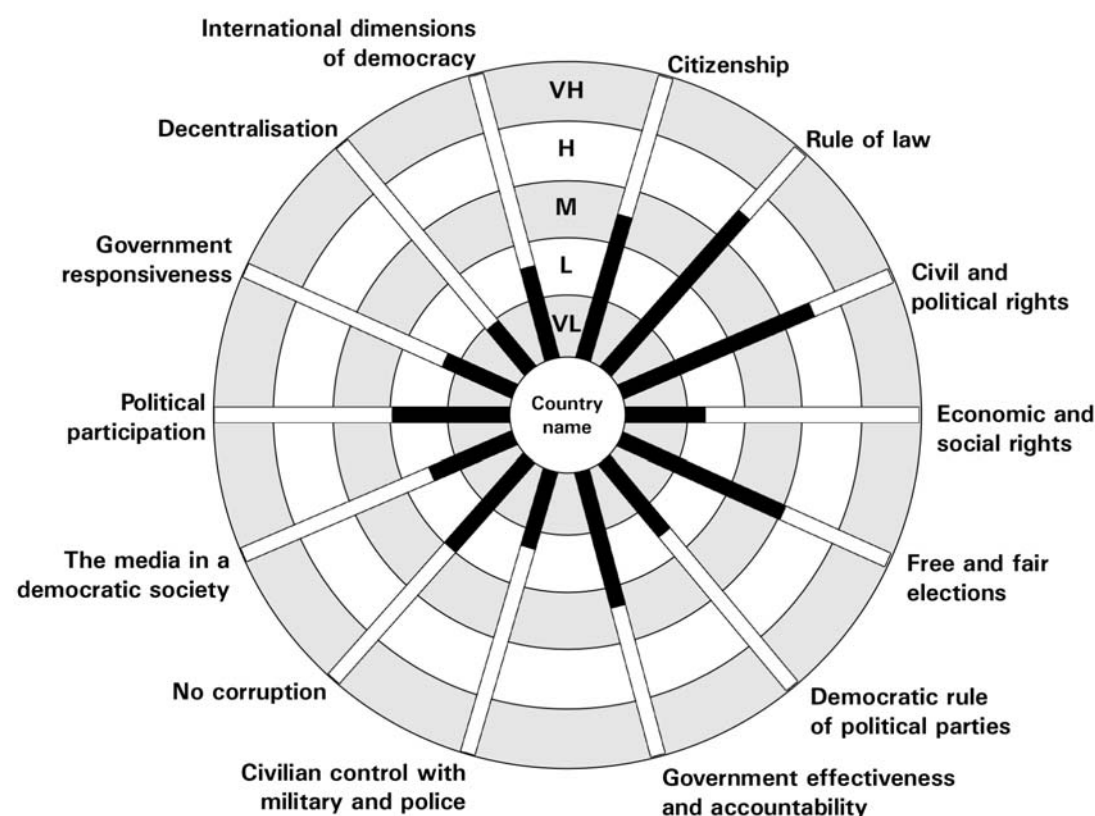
International dimensions of democracy

Citizenship

Decentralisation

Rule of law

VH

H

M

L

VL

Government responsiveness

Civil and political rights

Political participation

Country name

Economic and social rights

The media in a democratic society

Free and fair elections

No corruption

Democratic rule of political parties

Civilian control with military and police

Government effectiveness and accountability